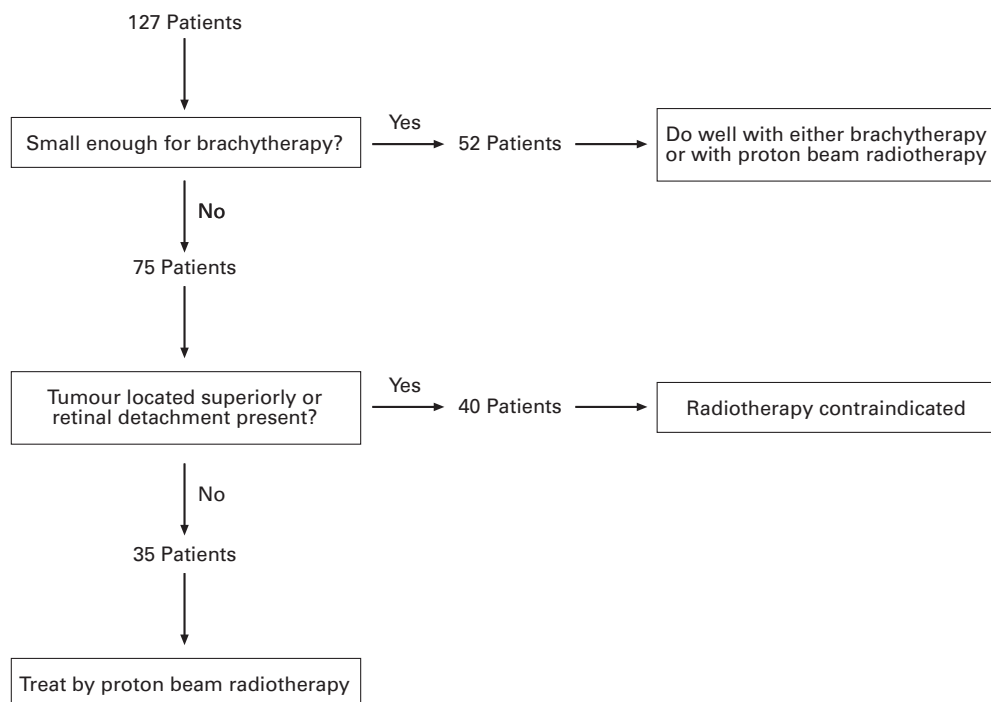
127 Patients

Small enough for brachytherapy?

Yes

52 Patients

Do well with either brachytherapy or with proton beam radiotherapy

No

75 Patients

Tumour located superiorly or retinal detachment present?

Yes

40 Patients

Radiotherapy contraindicated

No

35 Patients

Treat by proton beam radiotherapy